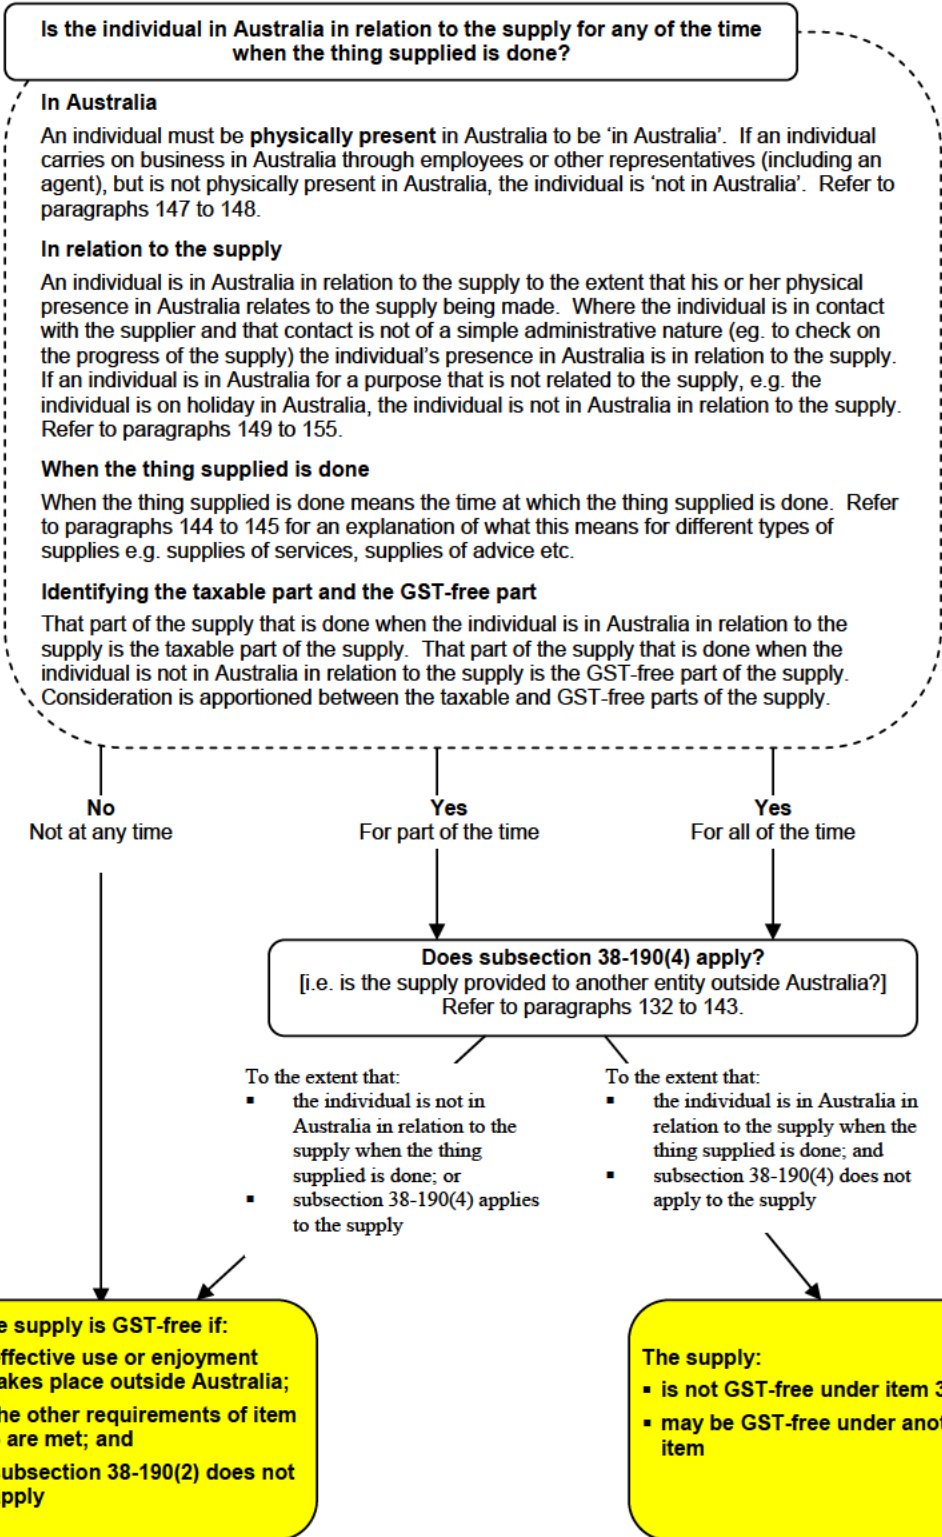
Is the individual in Australia in relation to the supply for any of the time when the thing supplied is done?

In Australia

An individual must be physically present in Australia to be 'in Australia'. If an individual carries on business in Australia through employees or other representatives (including an agent), but is not physically present in Australia, the individual is 'not in Australia'. Refer to paragraphs 147 to 148.

In relation to the supply

An individual is in Australia in relation to the supply to the extent that his or her physical presence in Australia relates to the supply being made. Where the individual is in contact with the supplier and that contact is not of a simple administrative nature (eg. to check on the progress of the supply) the individual's presence in Australia is in relation to the supply. If an individual is in Australia for a purpose that is not related to the supply, e.g. the individual is on holiday in Australia, the individual is not in Australia in relation to the supply. Refer to paragraphs 149 to 155.

When the thing supplied is done

When the thing supplied is done means the time at which the thing supplied is done. Refer to paragraphs 144 to 145 for an explanation of what this means for different types of supplies e.g. supplies of services, supplies of advice etc.

Identifying the taxable part and the GST-free part

That part of the supply that is done when the individual is in Australia in relation to the supply is the taxable part of the supply. That part of the supply that is done when the individual is not in Australia in relation to the supply is the GST-free part of the supply. Consideration is apportioned between the taxable and GST-free parts of the supply.

No
Not at any time

Yes
For part of the time

Yes
For all of the time

Does subsection 38-190(4) apply?
[i.e. is the supply provided to another entity outside Australia?]
Refer to paragraphs 132 to 143.

To the extent that:
▪ the individual is not in Australia in relation to the supply when the thing supplied is done; or
▪ subsection 38-190(4) applies to the supply

To the extent that:
▪ the individual is in Australia in relation to the supply when the thing supplied is done; and
▪ subsection 38-190(4) does not apply to the supply

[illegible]e supply is GST-free if:
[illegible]ffective use or enjoyment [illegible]akes place outside Australia;
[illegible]he other requirements of item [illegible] are met; and
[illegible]ubsection 38-190(2) does not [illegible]pply

The supply:
▪ is not GST-free under item 3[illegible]
▪ may be GST-free under anot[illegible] item